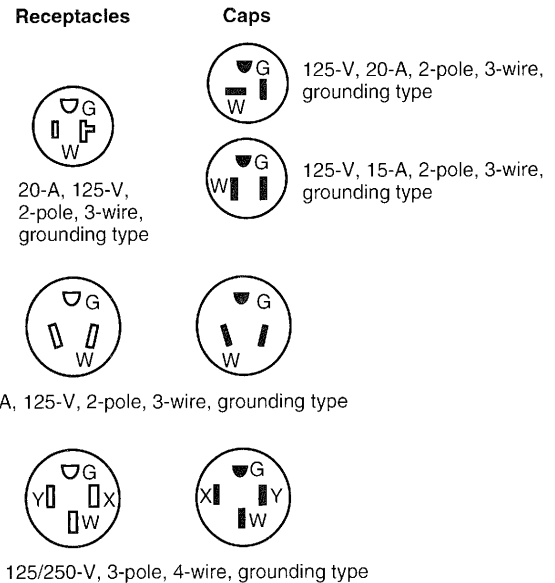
Receptacles

Caps

G W

125-V, 20-A, 2-pole, 3-wire, grounding type

G W

G W

125-V, 15-A, 2-pole, 3-wire, grounding type

20-A, 125-V, 2-pole, 3-wire, grounding type

G W

G W

A, 125-V, 2-pole, 3-wire, grounding type

G Y X W

G X Y W

125/250-V, 3-pole, 4-wire, grounding type